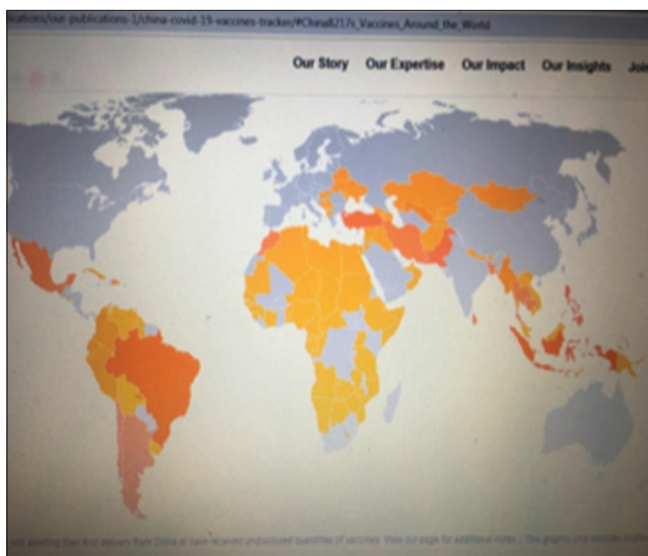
lications/our-publications-1/china-covid-19-vaccines-tracker/#China%E2%80%99s_Vaccines_Around_the_World

Our Story Our Expertise Our Impact Our Insights Joi

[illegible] awaiting their first delivery from China or have received undisclosed quantities of vaccines. View our page for additional notes. | This graphic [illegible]